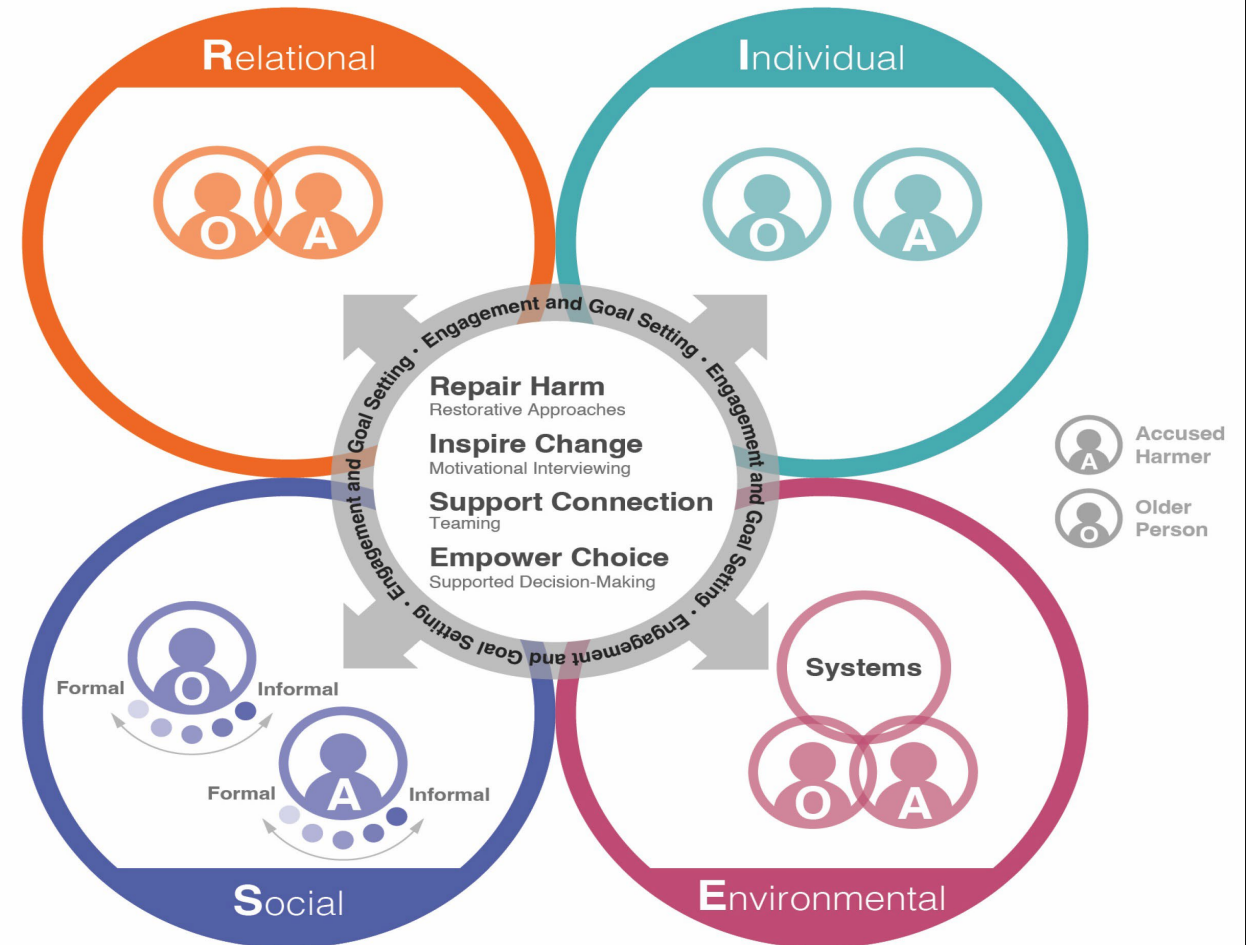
Relational

O A

Individual

O A

Engagement and Goal Setting · Engagement and Goal Setting · Engagement and Goal Setting · Engagement and Goal Setting ·

Repair Harm
Restorative Approaches

Inspire Change
Motivational Interviewing

Support Connection
Teaming

Empower Choice
Supported Decision-Making

A Accused Harmer

O Older Person

Formal O Informal

Formal A Informal

Social

Systems

O A

Environmental